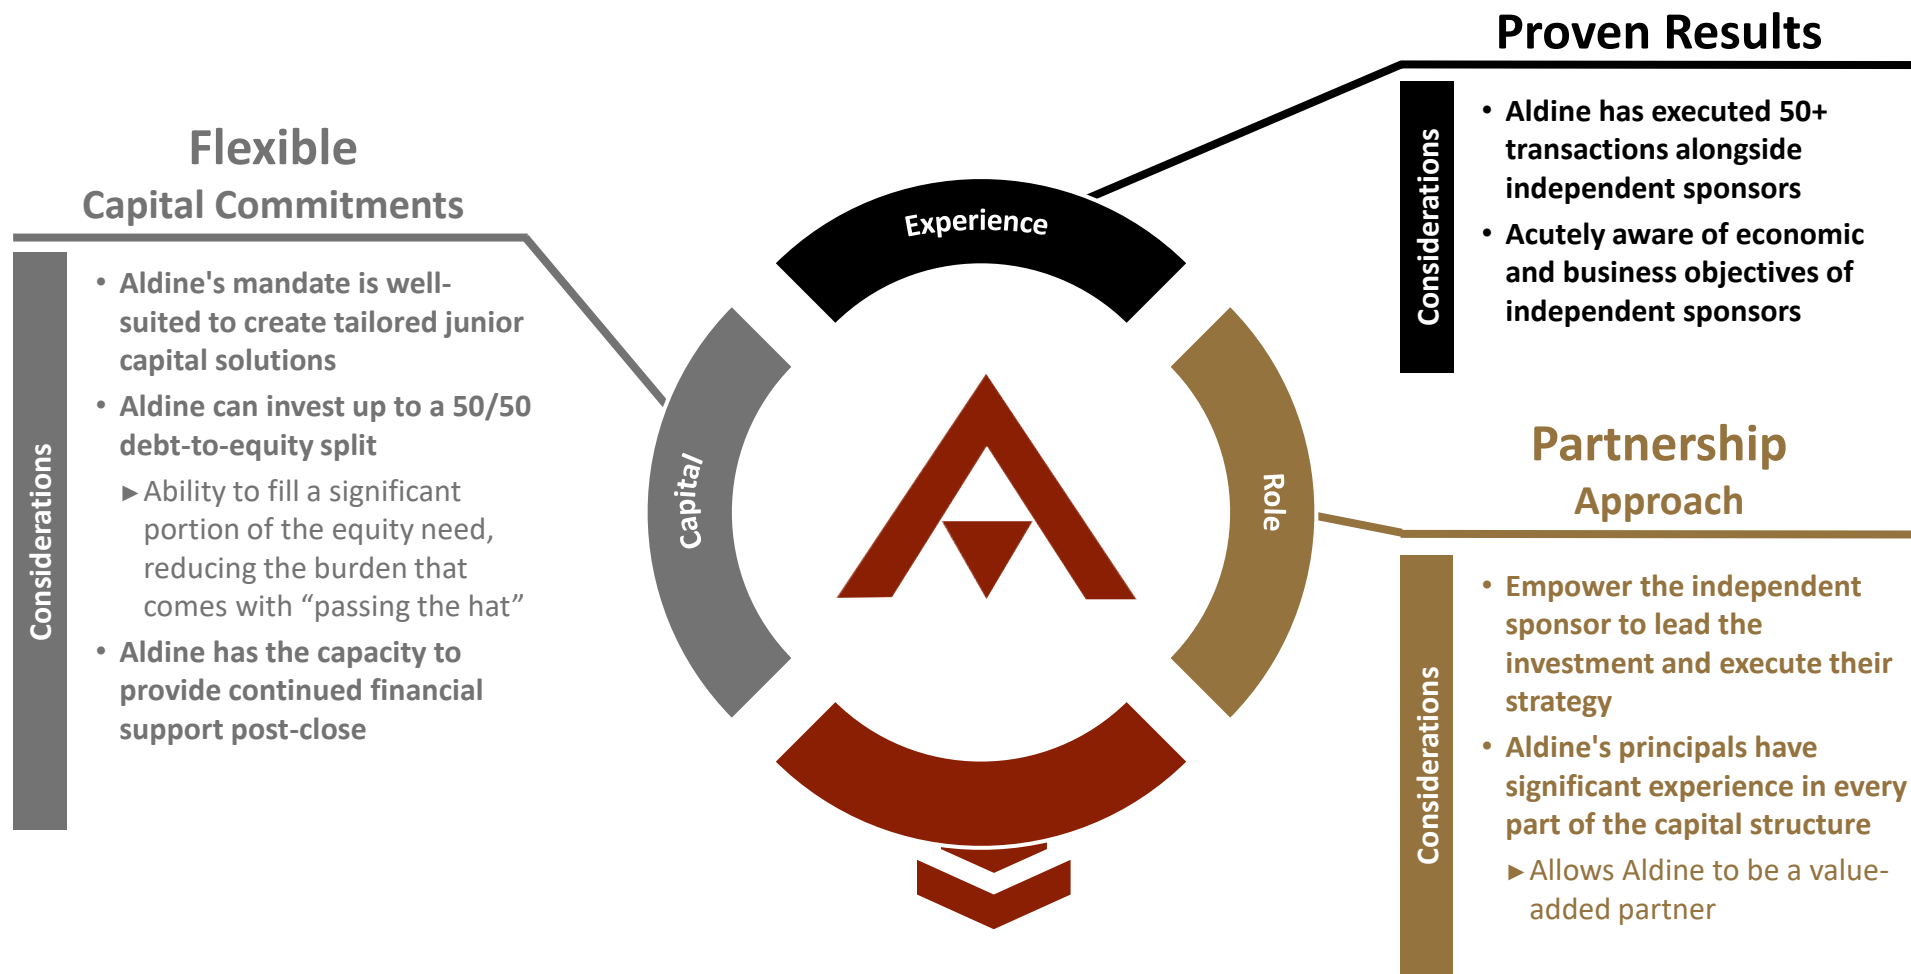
Flexible
Capital Commitments

Considerations

• Aldine's mandate is well-suited to create tailored junior capital solutions
• Aldine can invest up to a 50/50 debt-to-equity split
► Ability to fill a significant portion of the equity need, reducing the burden that comes with “passing the hat”
• Aldine has the capacity to provide continued financial support post-close

Experience

Capital

Role

Proven Results

Considerations

• Aldine has executed 50+ transactions alongside independent sponsors
• Acutely aware of economic and business objectives of independent sponsors

Partnership
Approach

Considerations

• Empower the independent sponsor to lead the investment and execute their strategy
• Aldine's principals have significant experience in every part of the capital structure
► Allows Aldine to be a value-added partner